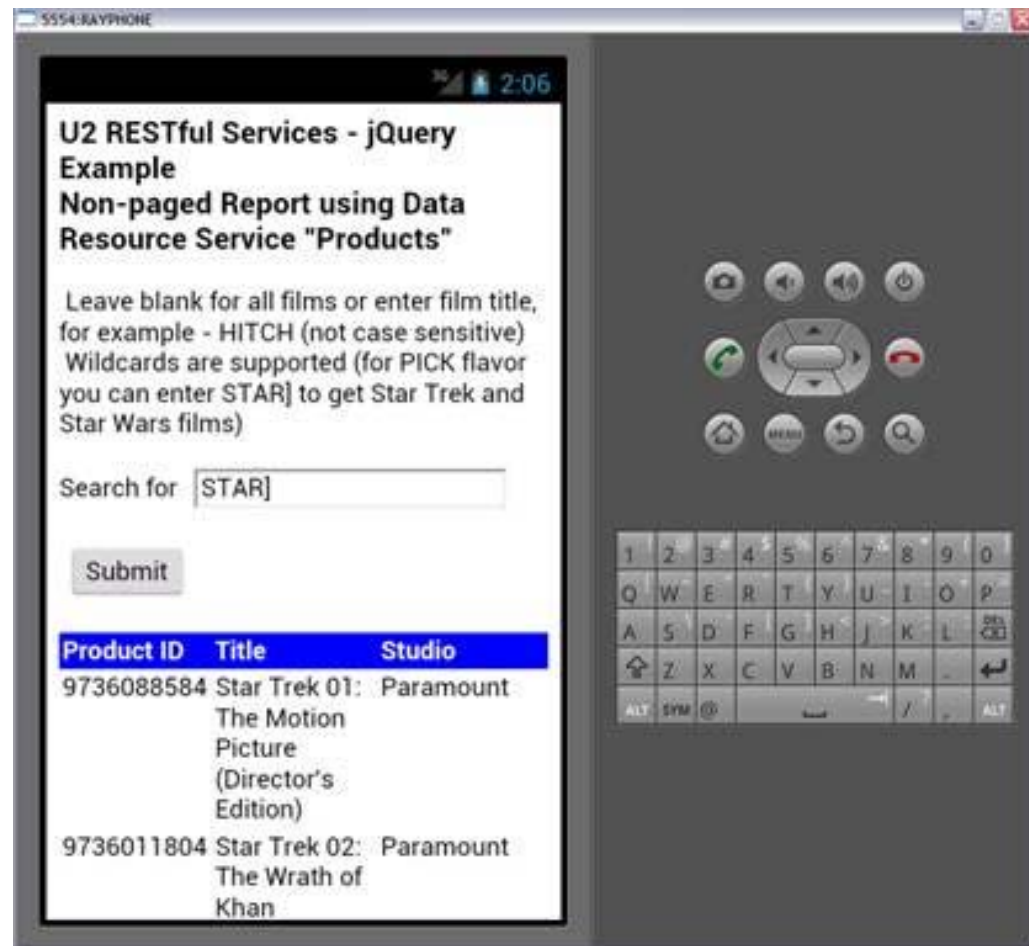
5554:RAYPHONE

2:06

U2 RESTful Services - jQuery Example
Non-paged Report using Data Resource Service "Products"

Leave blank for all films or enter film title, for example - HITCH (not case sensitive) Wildcards are supported (for PICK flavor you can enter STAR] to get Star Trek and Star Wars films)

Search for STAR]

Submit

| Product ID | Title | Studio |
|---|---|---|
| 9736088584 | Star Trek 01: The Motion Picture (Director's Edition) | Paramount |
| 9736011804 | Star Trek 02: The Wrath of Khan | Paramount |

MENU

1 2 3 4 5 6 7 8 9 0
Q W E R T Y U I O P
A S D F G H J K L DEL
Z X C V B N M
ALT SYM @ / , ALT